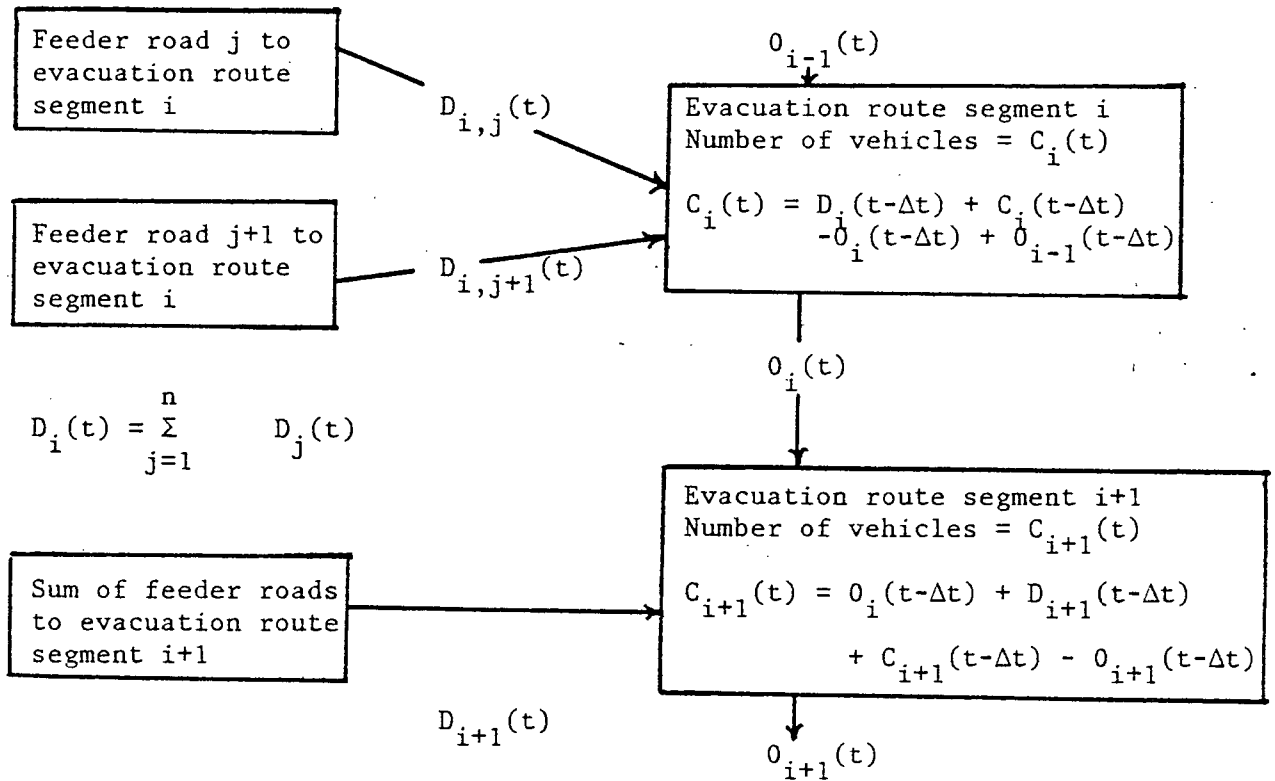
Feeder road j to evacuation route segment i

$D_{i,j}(t)$

$0_{i-1}(t)$

Evacuation route segment i
Number of vehicles = $C_i(t)$

$C_i(t) = D_i(t-\Delta t) + C_i(t-\Delta t) - 0_i(t-\Delta t) + 0_{i-1}(t-\Delta t)$

Feeder road j+1 to evacuation route segment i

$D_{i,j+1}(t)$

$0_i(t)$

$D_i(t) = \sum_{j=1}^{n} \quad D_j(t)$

Evacuation route segment i+1
Number of vehicles = $C_{i+1}(t)$

Sum of feeder roads to evacuation route segment i+1

$C_{i+1}(t) = 0_i(t-\Delta t) + D_{i+1}(t-\Delta t) + C_{i+1}(t-\Delta t) - 0_{i+1}(t-\Delta t)$

$D_{i+1}(t)$

$0_{i+1}(t)$